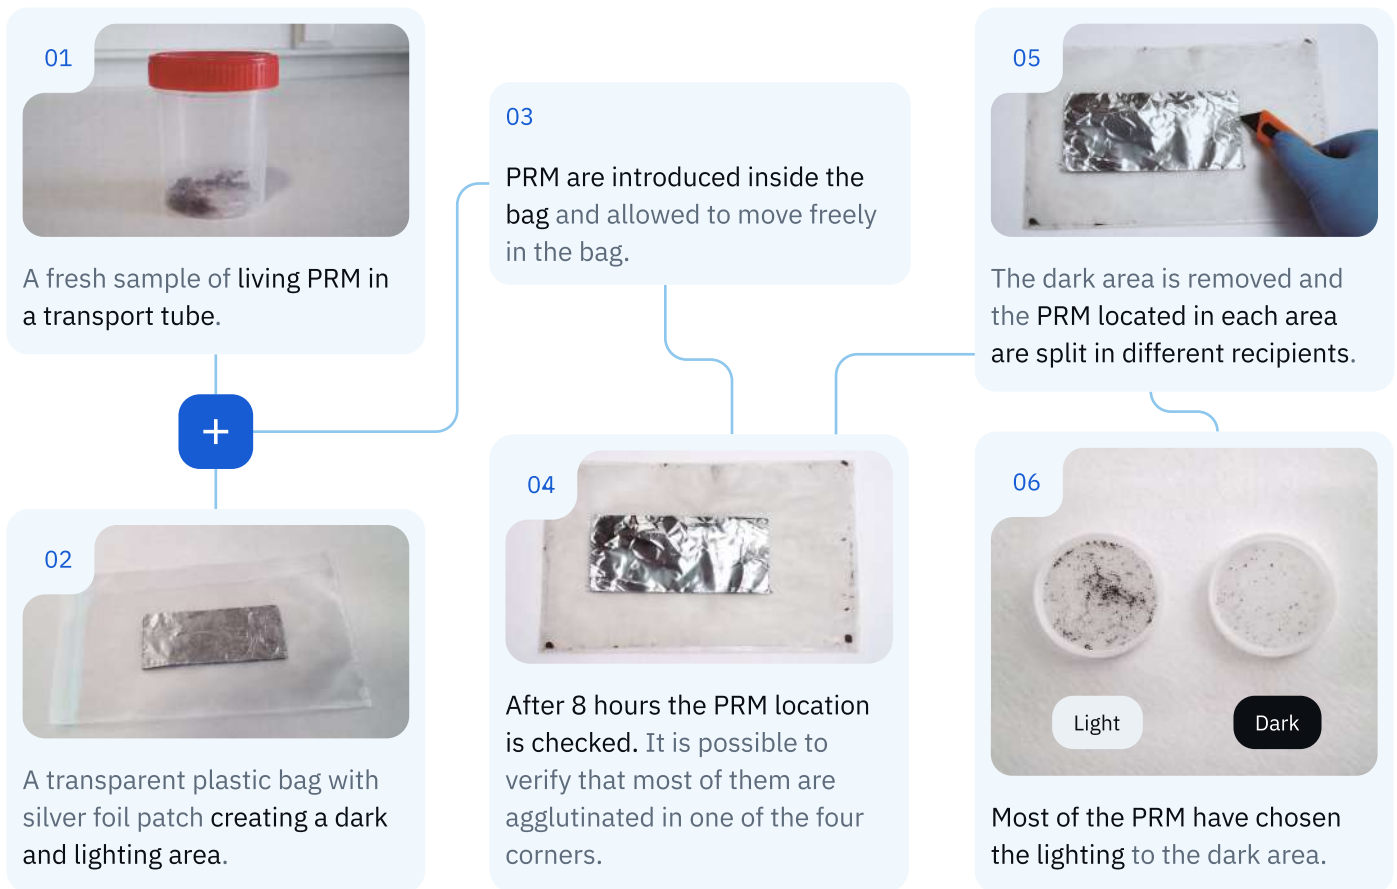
01

A fresh sample of living PRM in a transport tube.

+

02

A transparent plastic bag with silver foil patch creating a dark and lighting area.

03

PRM are introduced inside the bag and allowed to move freely in the bag.

04

After 8 hours the PRM location is checked. It is possible to verify that most of them are agglutinated in one of the four corners.

05

The dark area is removed and the PRM located in each area are split in different recipients.

06

Light

Dark

Most of the PRM have chosen the lighting to the dark area.